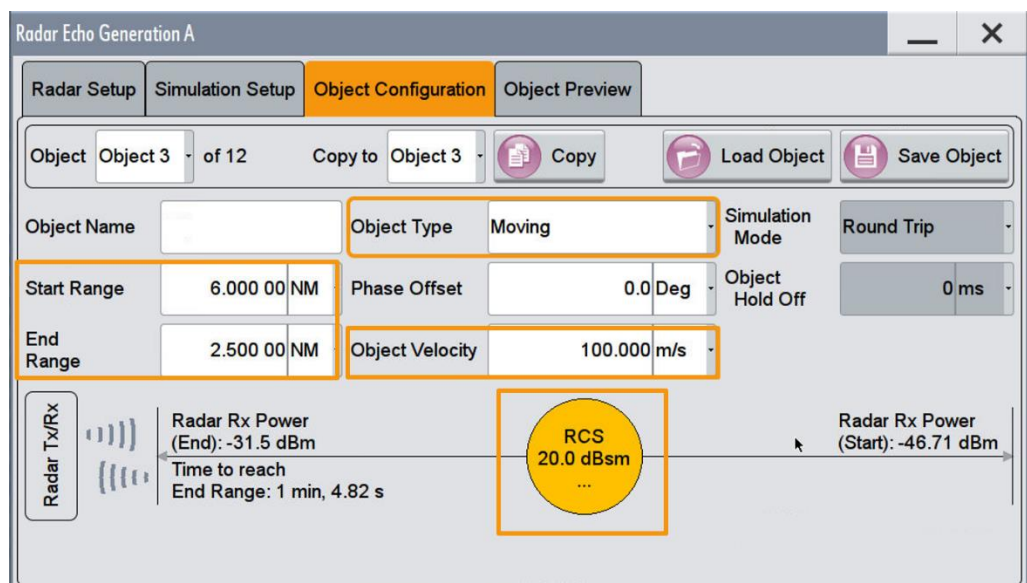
Radar Echo Generation A

Radar Setup | Simulation Setup | Object Configuration | Object Preview

Object Object 3 of 12 Copy to Object 3 Copy Load Object Save Object

Object Name

Object Type Moving

Simulation Mode Round Trip

Start Range 6.000 00 NM

Phase Offset 0.0 Deg

Object Hold Off 0 ms

End Range 2.500 00 NM

Object Velocity 100.000 m/s

Radar Tx/Rx

Radar Rx Power (End): -31.5 dBm
Time to reach End Range: 1 min, 4.82 s

RCS
20.0 dBsm
...

Radar Rx Power (Start): -46.71 dBm